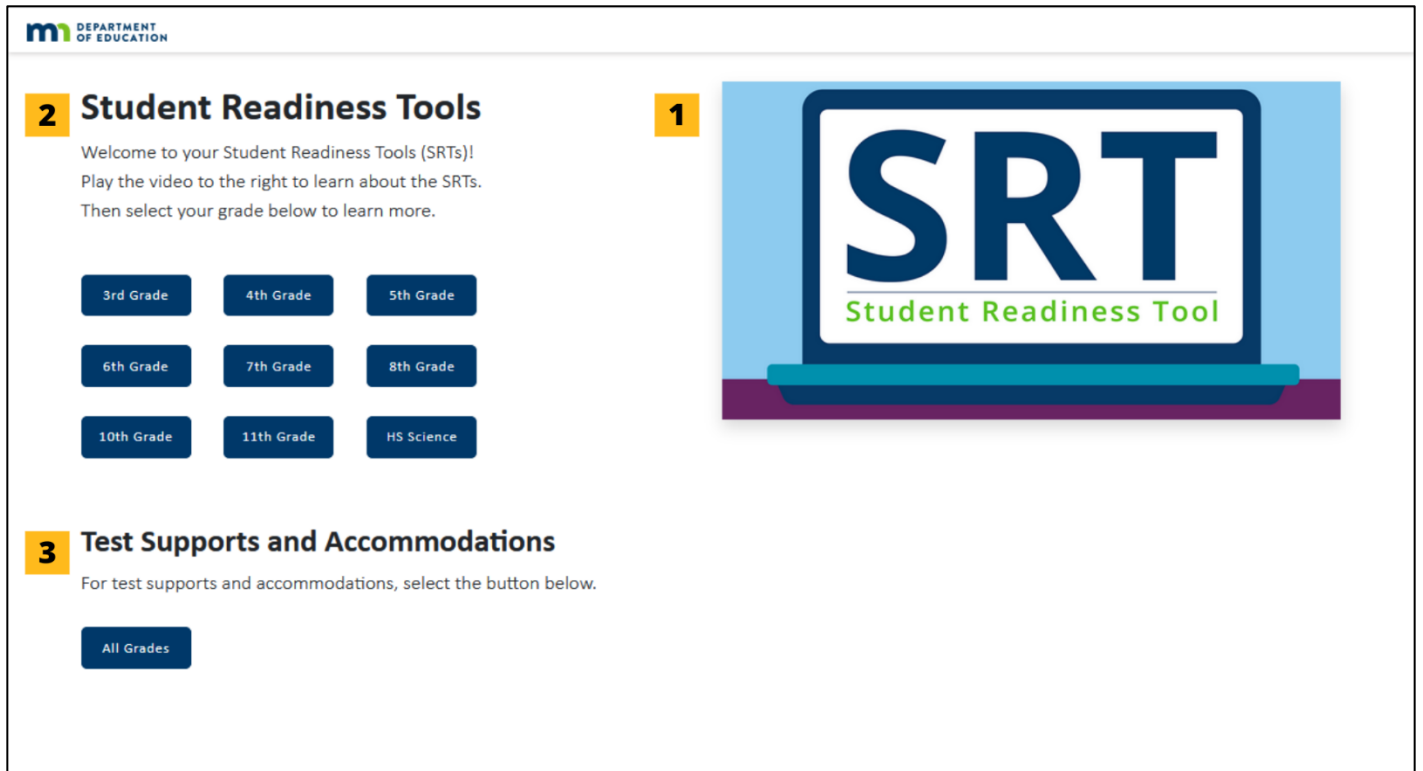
mn DEPARTMENT OF EDUCATION

2 Student Readiness Tools

Welcome to your Student Readiness Tools (SRTs)! Play the video to the right to learn about the SRTs. Then select your grade below to learn more.

3rd Grade
4th Grade
5th Grade
6th Grade
7th Grade
8th Grade
10th Grade
11th Grade
HS Science

1

SRT
Student Readiness Tool

3 Test Supports and Accommodations

For test supports and accommodations, select the button below.

All Grades